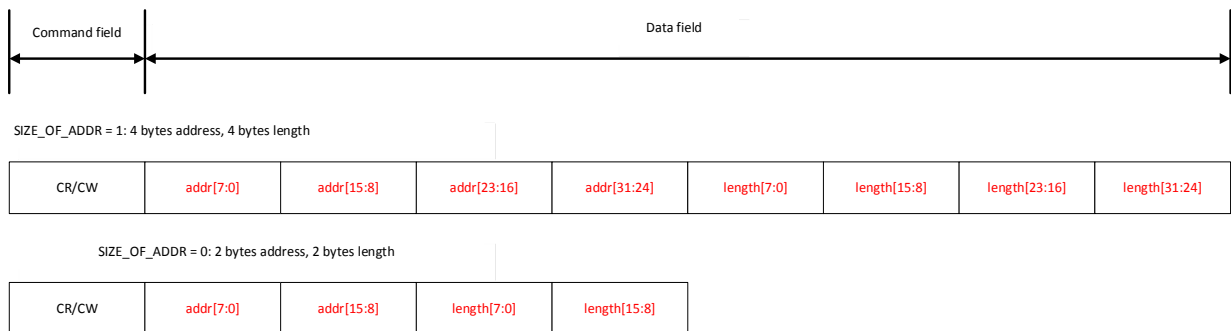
Command field

Data field

SIZE_OF_ADDR = 1: 4 bytes address, 4 bytes length

| CR/CW | addr[7:0] | addr[15:8] | addr[23:16] | addr[31:24] | length[7:0] | length[15:8] | length[23:16] | length[31:24] |
|---|---|---|---|---|---|---|---|---|

SIZE_OF_ADDR = 0: 2 bytes address, 2 bytes length

| CR/CW | addr[7:0] | addr[15:8] | length[7:0] | length[15:8] |
|---|---|---|---|---|